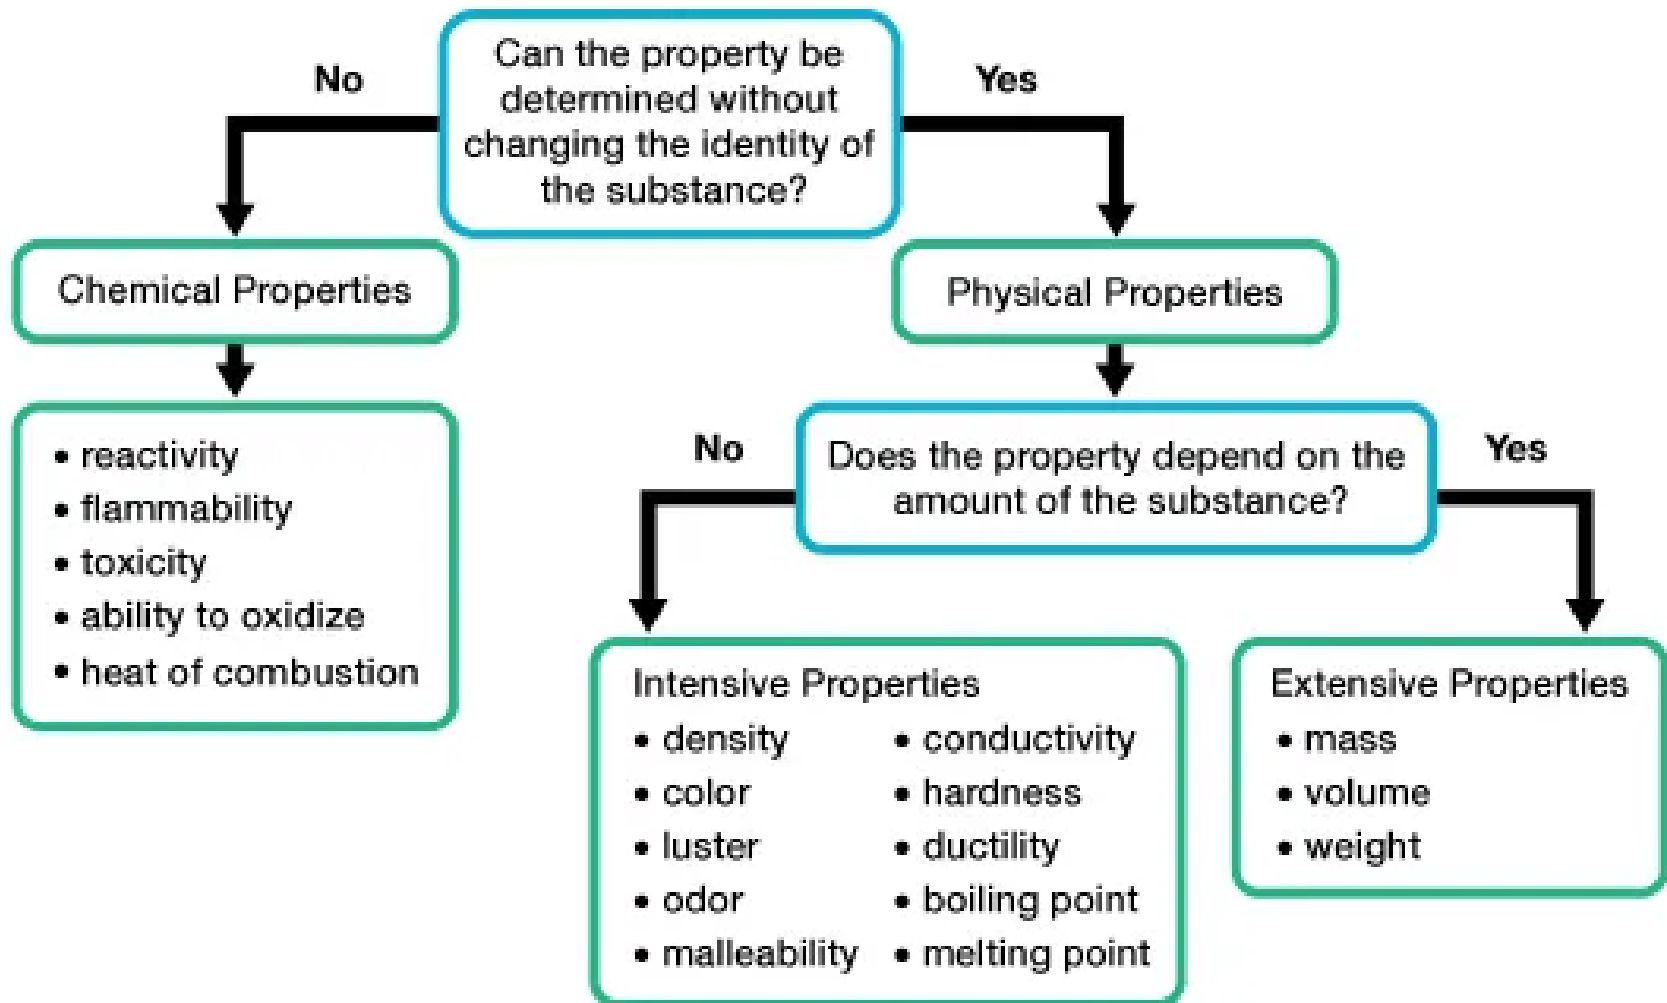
Can the property be determined without changing the identity of the substance?

No

Yes

Chemical Properties

- reactivity
- flammability
- toxicity
- ability to oxidize
- heat of combustion

Physical Properties

Does the property depend on the amount of the substance?

No

Yes

Intensive Properties

- density
- color
- luster
- odor
- malleability

- conductivity
- hardness
- ductility
- boiling point
- melting point

Extensive Properties

- mass
- volume
- weight